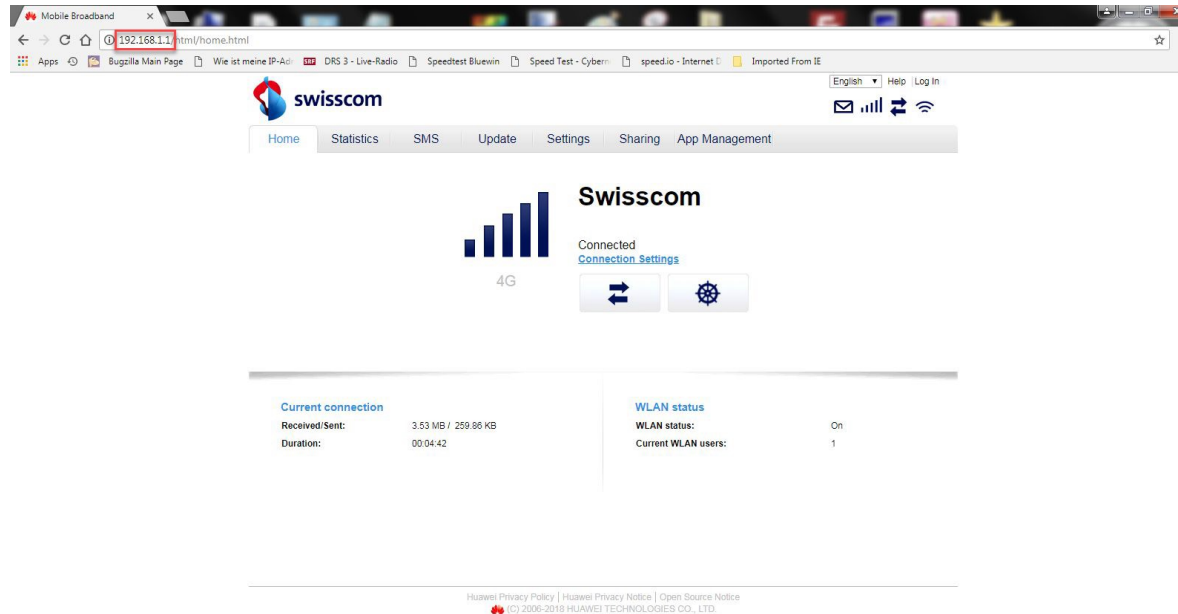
Mobile Broadband ×

192.168.1.1/html/home.html

Apps Bugzilla Main Page Wie ist meine IP-Ad DRS 3 - Live-Radio Speedtest Bluewin Speed Test - Cyberr speed.io - Internet D Imported From IE

English Help Log In

swisscom

Home Statistics SMS Update Settings Sharing App Management

Swisscom

Connected
Connection Settings

4G

Current connection

| | |
|---|---|
| Received/Sent: | 3.53 MB / 259.86 KB |
| Duration: | 00:04:42 |

WLAN status

| | |
|---|---|
| WLAN status: | On |
| Current WLAN users: | 1 |

Huawei Privacy Policy | Huawei Privacy Notice | Open Source Notice
(C) 2006-2018 HUAWEI TECHNOLOGIES CO., LTD.